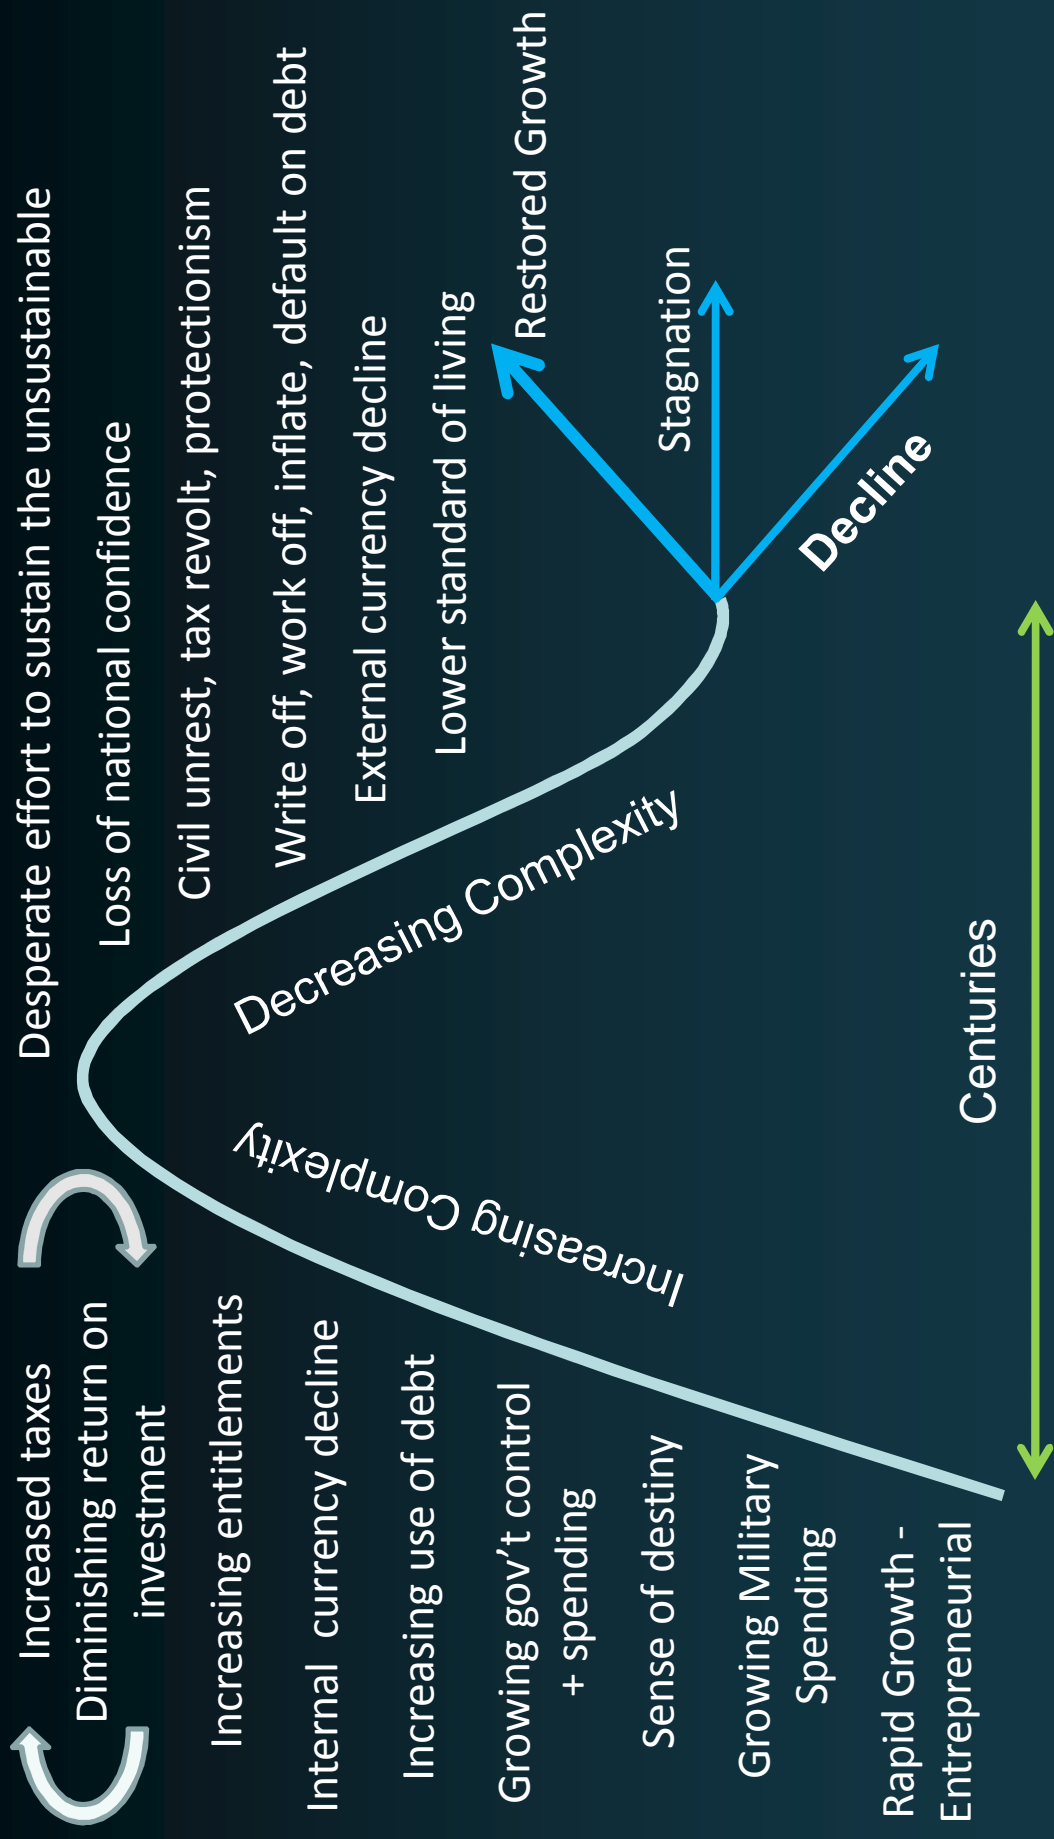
Increased taxes
Diminishing return on investment
Increasing entitlements
Internal currency decline
Increasing use of debt
Growing gov't control + spending
Sense of destiny
Growing Military Spending
Rapid Growth - Entrepreneurial

Increasing Complexity

Decreasing Complexity

Desperate effort to sustain the unsustainable
Loss of national confidence
Civil unrest, tax revolt, protectionism
Write off, work off, inflate, default on debt
External currency decline
Lower standard of living

Restored Growth
Stagnation
Decline

Centuries